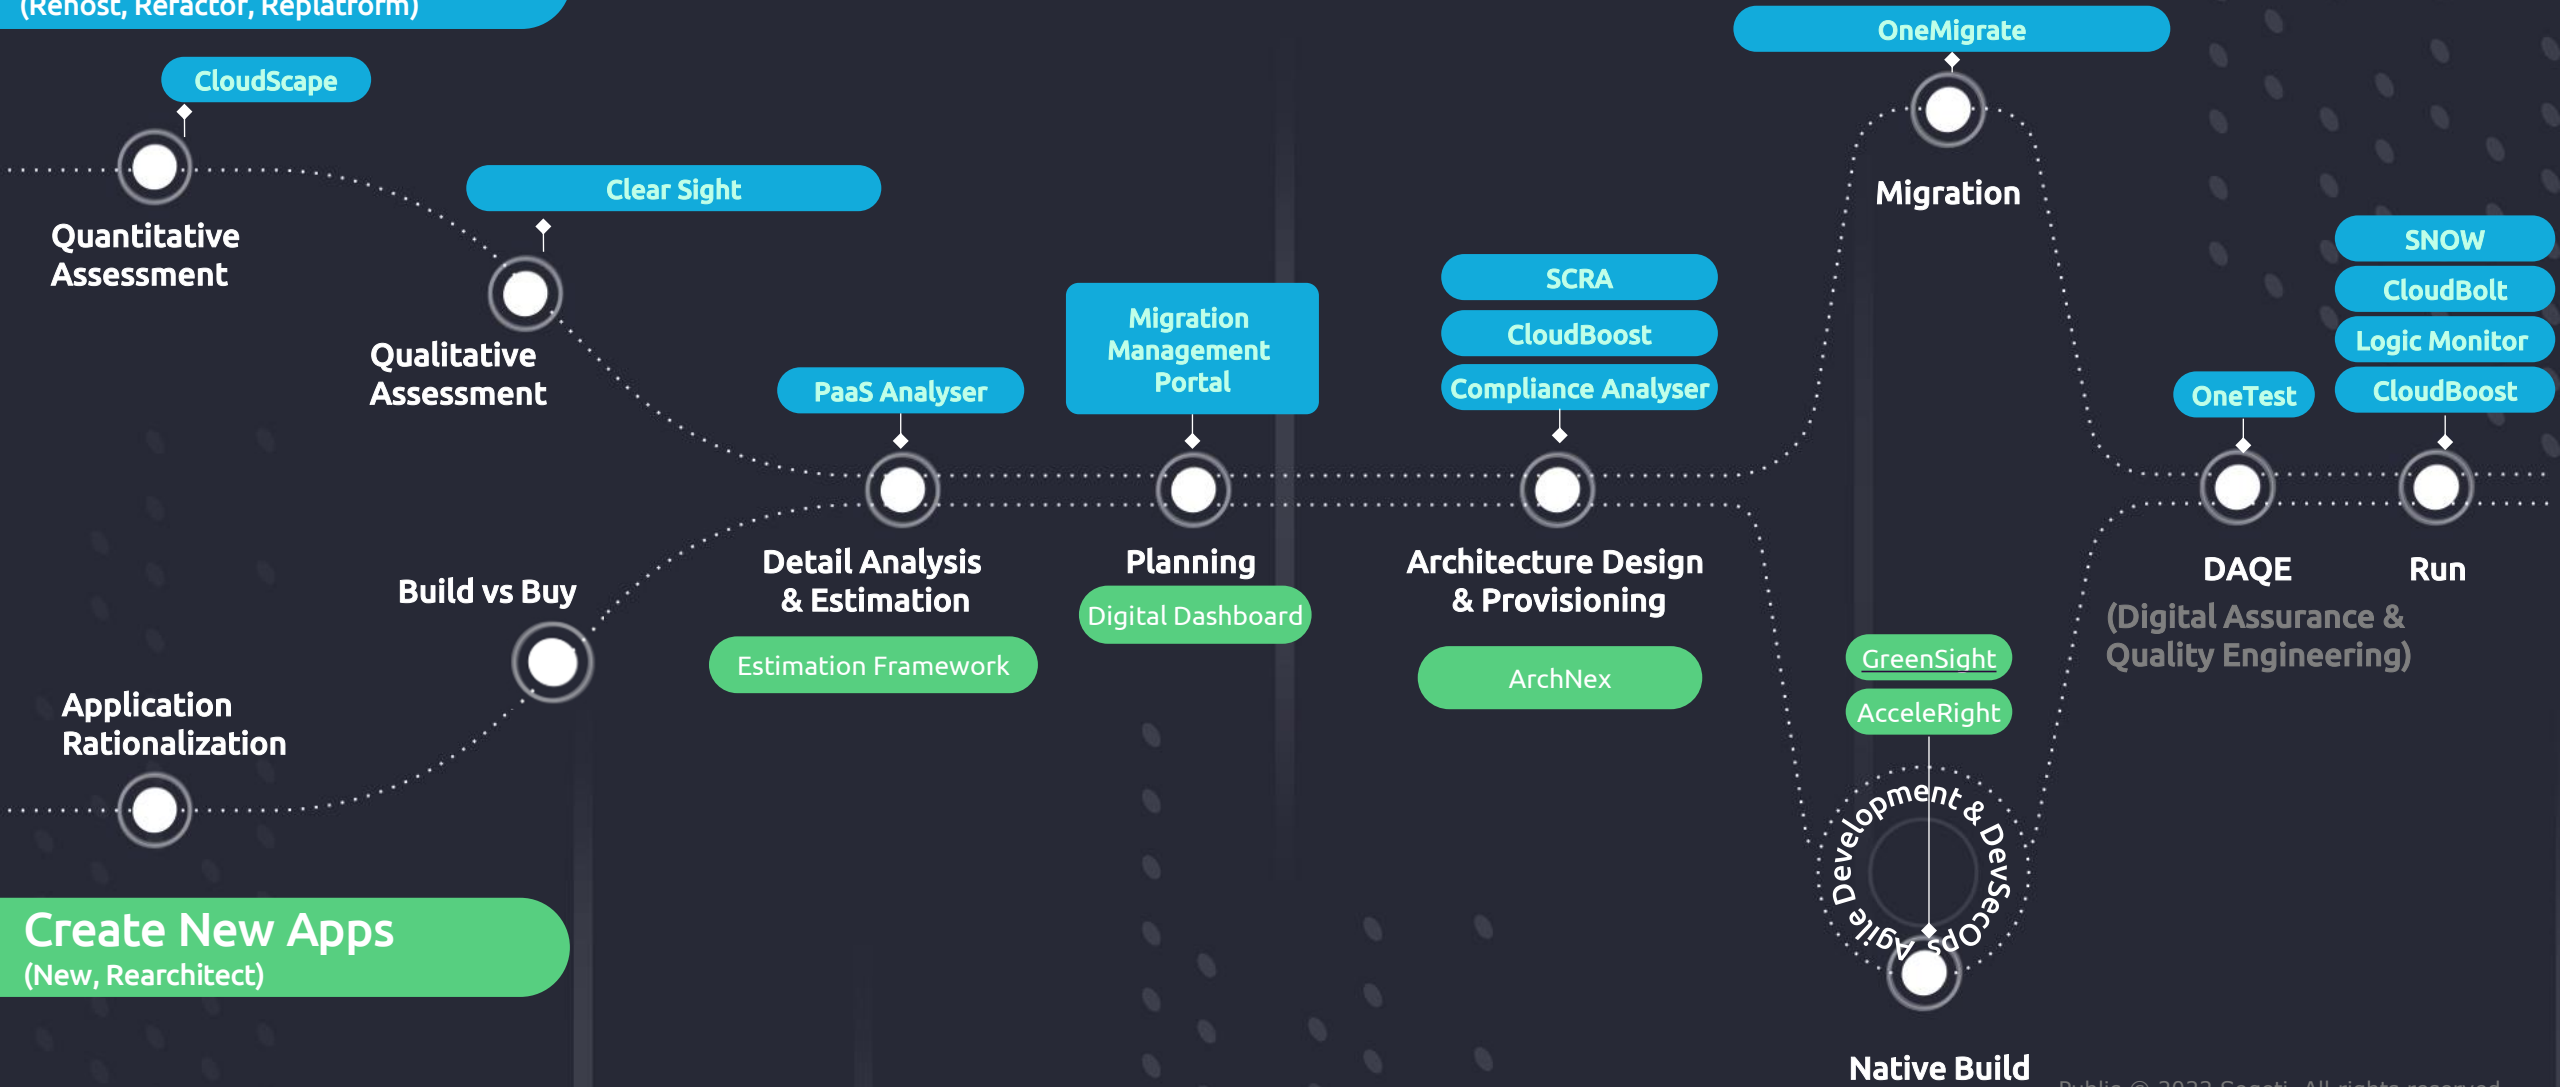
(Rehost, Refactor, Replatform)

CloudScape

Quantitative Assessment

Clear Sight

Qualitative Assessment

PaaS Analyser

Migration Management Portal

SCRA

CloudBoost

Compliance Analyser

OneMigrate

Migration

SNOW

CloudBolt

Logic Monitor

OneTest

CloudBoost

Build vs Buy

Detail Analysis & Estimation

Estimation Framework

Planning

Digital Dashboard

Architecture Design & Provisioning

ArchNex

DAQE

(Digital Assurance & Quality Engineering)

Run

GreenSight

AcceleRight

Agile Development & DevSecOps

Application Rationalization

Create New Apps

(New, Rearchitect)

Native Build

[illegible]